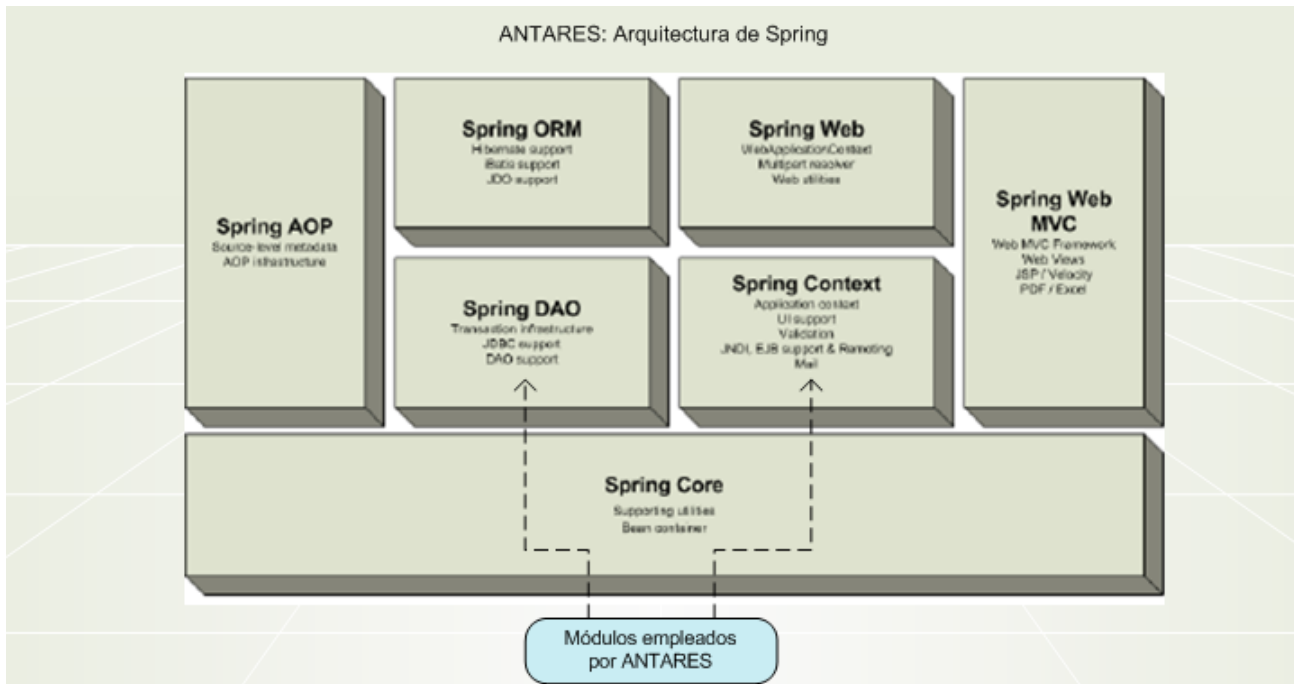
ANTARES: Arquitectura de Spring

Spring AOP
Source-level metadata
AOP infrastructure

Spring ORM
Hibernate support
iBatis support
JDO support

Spring Web
WebApplicationContext
Multipart resolver
Web utilities

Spring Web MVC
Web MVC Framework
Web Views
JSP / Velocity
PDF / Excel

Spring DAO
Transaction infrastructure
JDBC support
DAO support

Spring Context
Application context
UI support
Validation
JNDI, EJB support & Remoting
Mail

Spring Core
Supporting utilities
Bean container

Módulos empleados por ANTARES